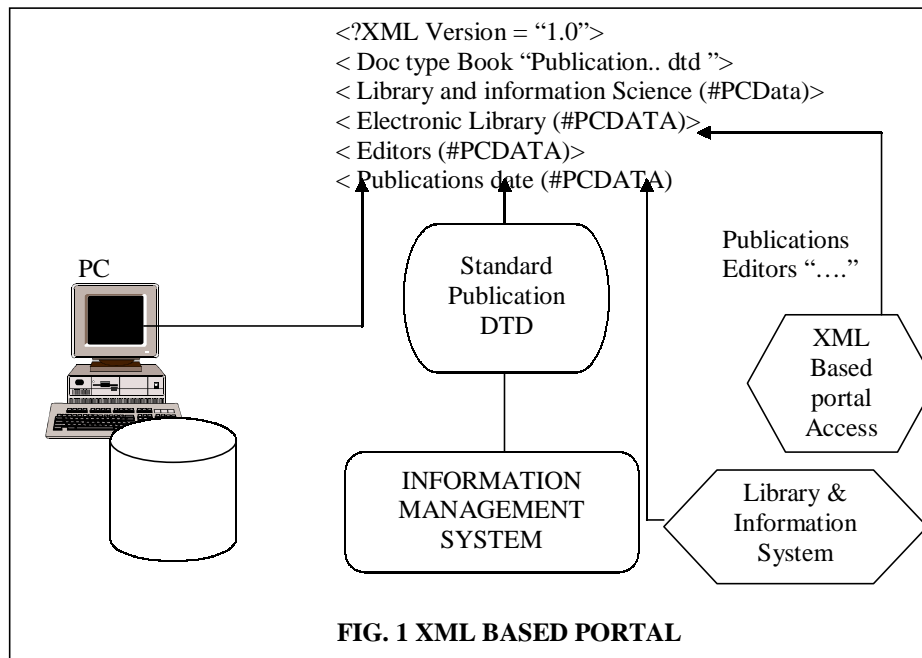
<?XML Version = "1.0">
< Doc type Book "Publication.. dtd ">
< Library and information Science (#PCData)>
< Electronic Library (#PCDATA)>
< Editors (#PCDATA)>
< Publications date (#PCDATA)

PC

Standard Publication DTD

Publications Editors "…."

XML Based portal Access

INFORMATION MANAGEMENT SYSTEM

Library & Information System

FIG. 1 XML BASED PORTAL